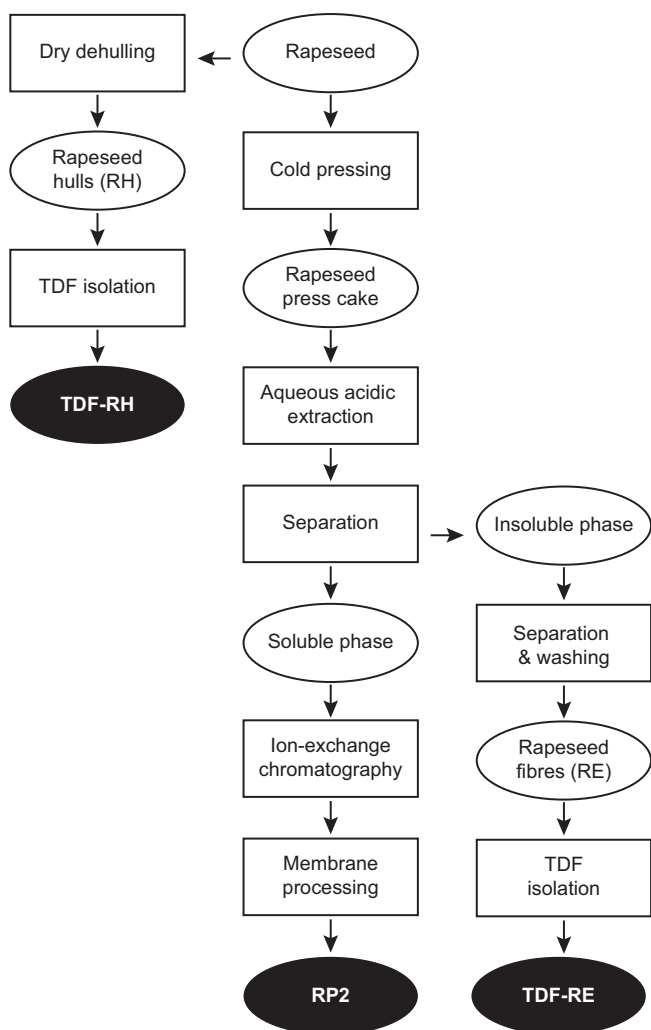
Rapeseed

Dry dehulling

Rapeseed hulls (RH)

TDF isolation

TDF-RH

Cold pressing

Rapeseed press cake

Aqueous acidic extraction

Separation

Insoluble phase

Soluble phase

Separation & washing

Rapeseed fibres (RE)

TDF isolation

TDF-RE

Ion-exchange chromatography

Membrane processing

RP2